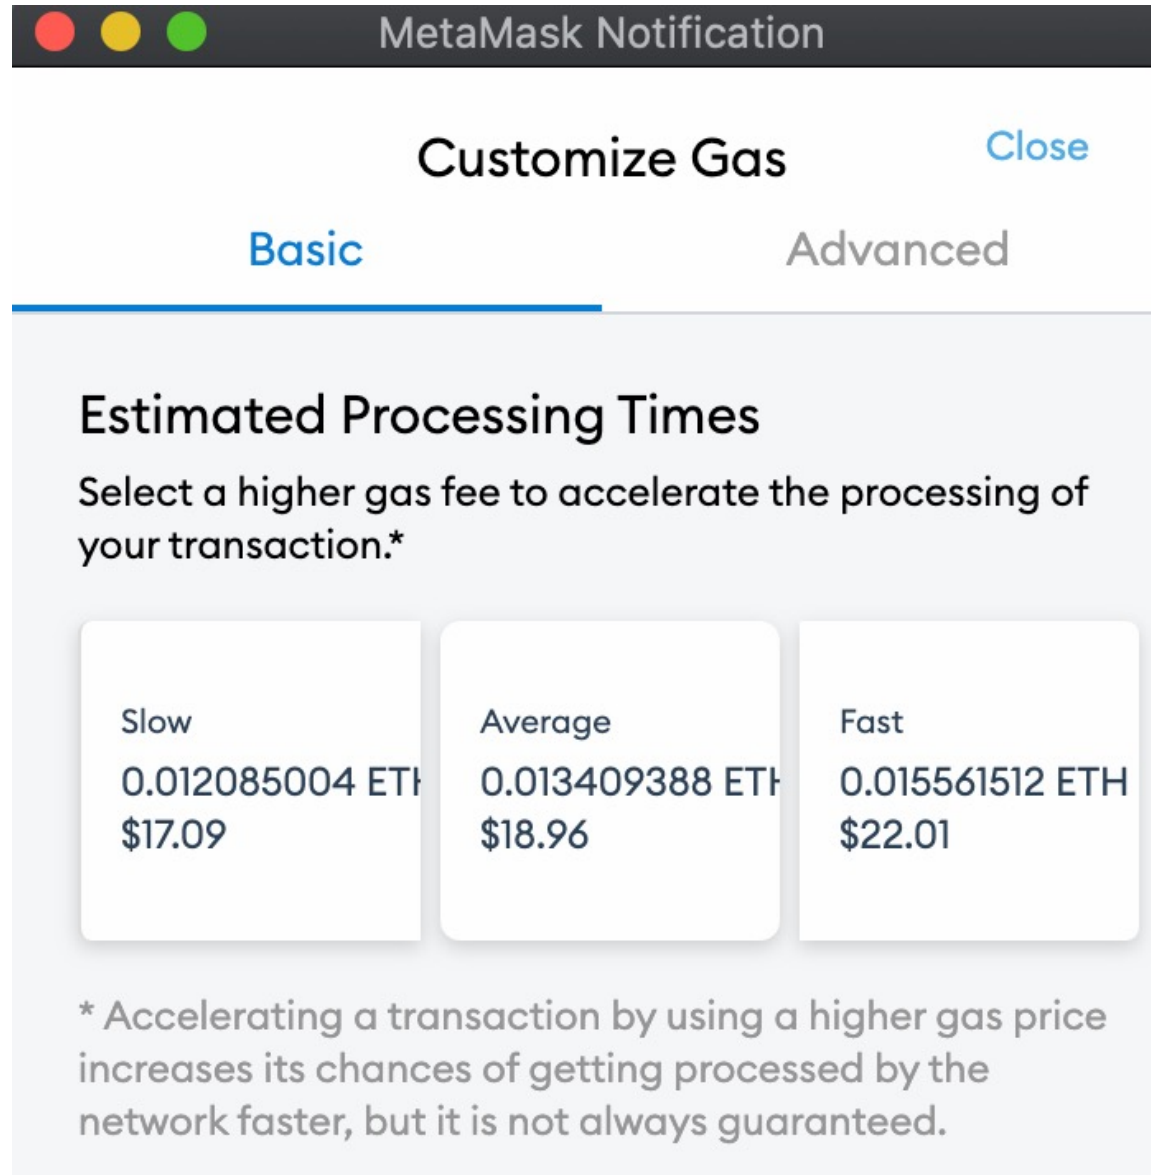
MetaMask Notification

Customize Gas

Close

Basic

Advanced

Estimated Processing Times

Select a higher gas fee to accelerate the processing of your transaction.*

Slow
0.012085004 ETH
$17.09

Average
0.013409388 ETH
$18.96

Fast
0.015561512 ETH
$22.01

* Accelerating a transaction by using a higher gas price increases its chances of getting processed by the network faster, but it is not always guaranteed.